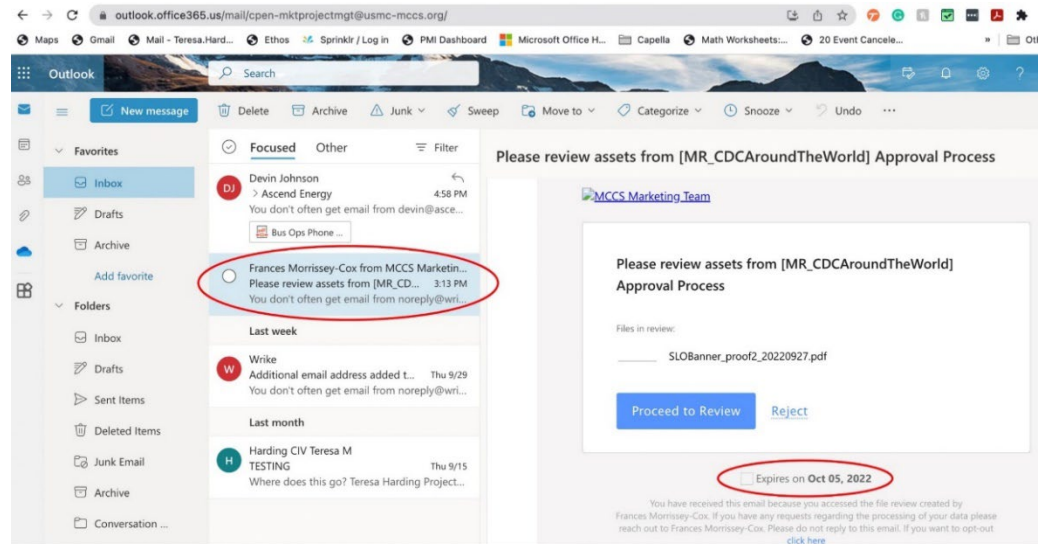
outlook.office365.us/mail/cpen-mktprojectmgt@usmc-mccs.org/

Maps Gmail Mail - Teresa.Hard... Ethos Sprinklr / Log in PMI Dashboard Microsoft Office H... Capella Math Worksheets:... 20 Event Cancele... » Oth

Outlook Search

New message Delete Archive Junk Sweep Move to Categorize Snooze Undo ···

Favorites
Inbox
Drafts
Archive
Add favorite
Folders
Inbox
Drafts
Sent Items
Deleted Items
Junk Email
Archive
Conversation ...

Focused Other Filter

DJ Devin Johnson
> Ascend Energy 4:58 PM
You don't often get email from devin@asce...
Bus Ops Phone ...

Frances Morrissey-Cox from MCCS Marketin...
Please review assets from [MR_CD... 3:13 PM
You don't often get email from noreply@wri...

Last week

W Wrike
Additional email address added t... Thu 9/29
You don't often get email from noreply@wri...

Last month

H Harding CIV Teresa M
TESTING Thu 9/15
Where does this go? Teresa Harding Project...

Please review assets from [MR_CDCAroundTheWorld] Approval Process

MCCS Marketing Team

Please review assets from [MR_CDCAroundTheWorld] Approval Process

Files in review:

SLOBanner_proof2_20220927.pdf

Proceed to Review Reject

Expires on Oct 05, 2022

You have received this email because you accessed the file review created by Frances Morrissey-Cox. If you have any requests regarding the processing of your data please reach out to Frances Morrissey-Cox. Please do not reply to this email. If you want to opt-out click here